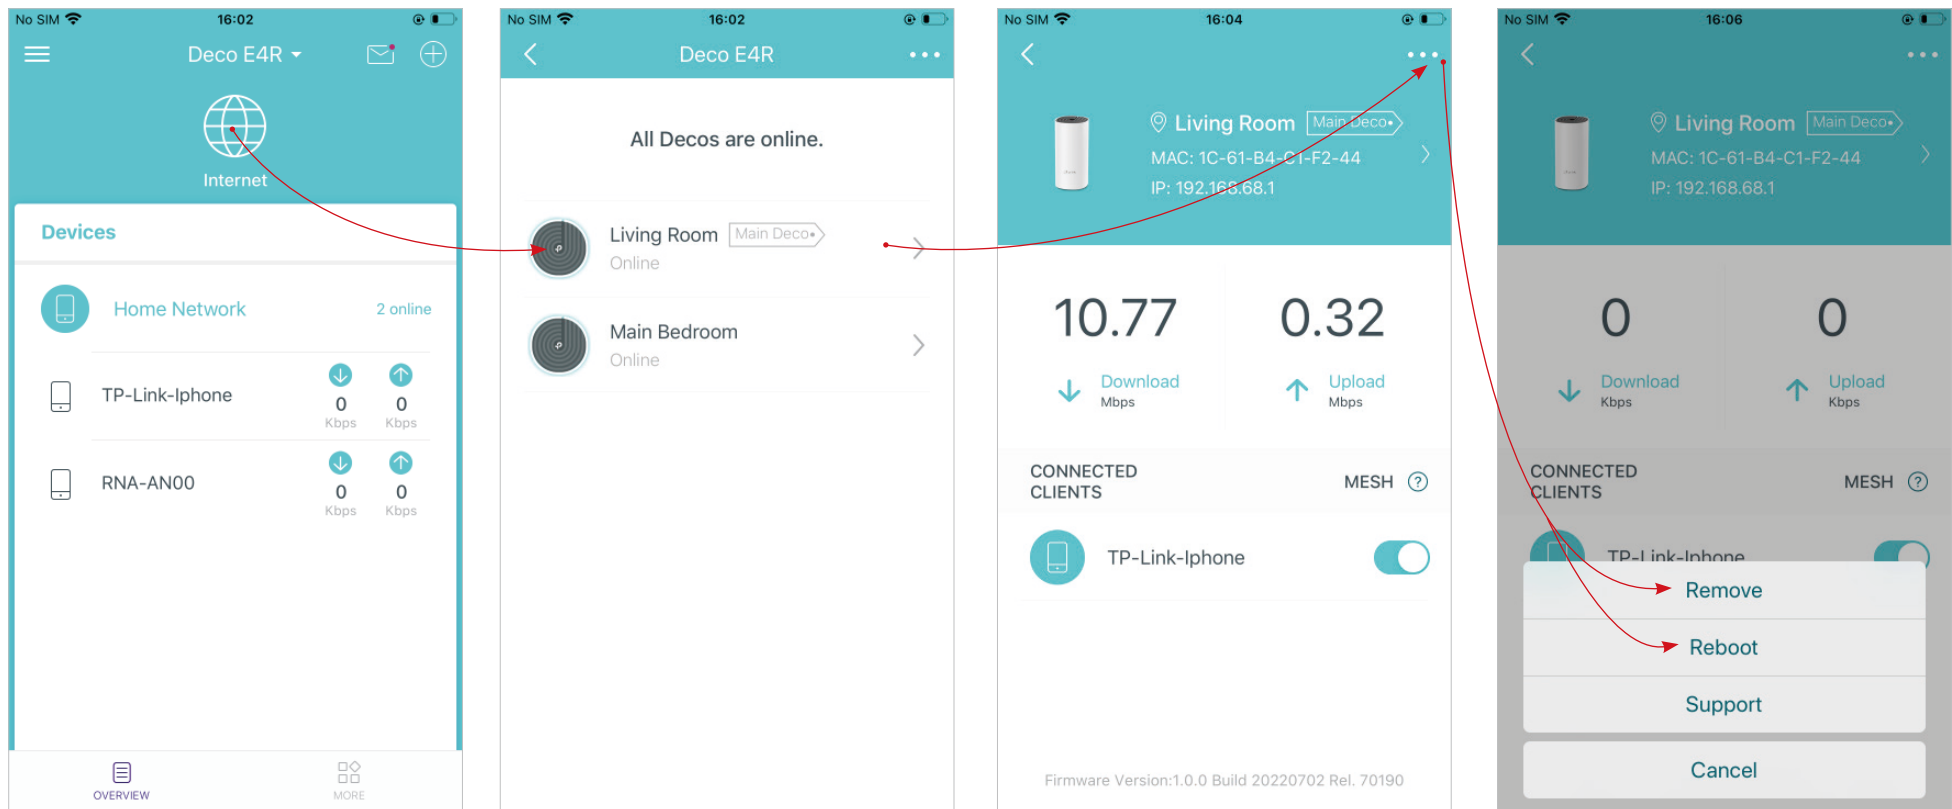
No SIM 16:02

Deco E4R

Internet

Devices

Home Network 2 online

TP-Link-Iphone 0 Kbps 0 Kbps

RNA-AN00 0 Kbps 0 Kbps

OVERVIEW MORE

No SIM 16:02

Deco E4R

All Decos are online.

Living Room Main Deco
Online

Main Bedroom
Online

No SIM 16:04

Living Room Main Deco
MAC: 1C-61-B4-C1-F2-44
IP: 192.168.68.1

10.77
Download
Mbps

0.32
Upload
Mbps

CONNECTED CLIENTS MESH ?

TP-Link-Iphone

Firmware Version:1.0.0 Build 20220702 Rel. 70190

No SIM 16:06

Living Room Main Deco
MAC: 1C-61-B4-C1-F2-44
IP: 192.168.68.1

0
Download
Kbps

0
Upload
Kbps

CONNECTED CLIENTS MESH ?

TP-Link-Iphone

Remove

Reboot

Support

Cancel